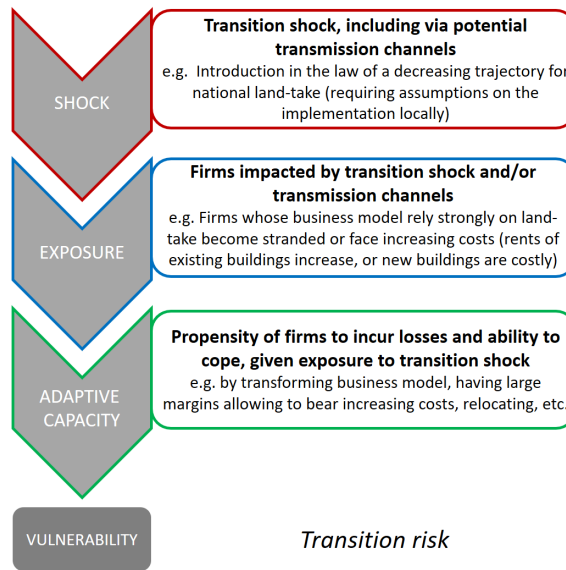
SHOCK

Transition shock, including via potential transmission channels
e.g. Introduction in the law of a decreasing trajectory for national land-take (requiring assumptions on the implementation locally)

EXPOSURE

Firms impacted by transition shock and/or transmission channels
e.g. Firms whose business model rely strongly on land-take become stranded or face increasing costs (rents of existing buildings increase, or new buildings are costly)

ADAPTIVE CAPACITY

Propensity of firms to incur losses and ability to cope, given exposure to transition shock
e.g. by transforming business model, having large margins allowing to bear increasing costs, relocating, etc.

VULNERABILITY

Transition risk